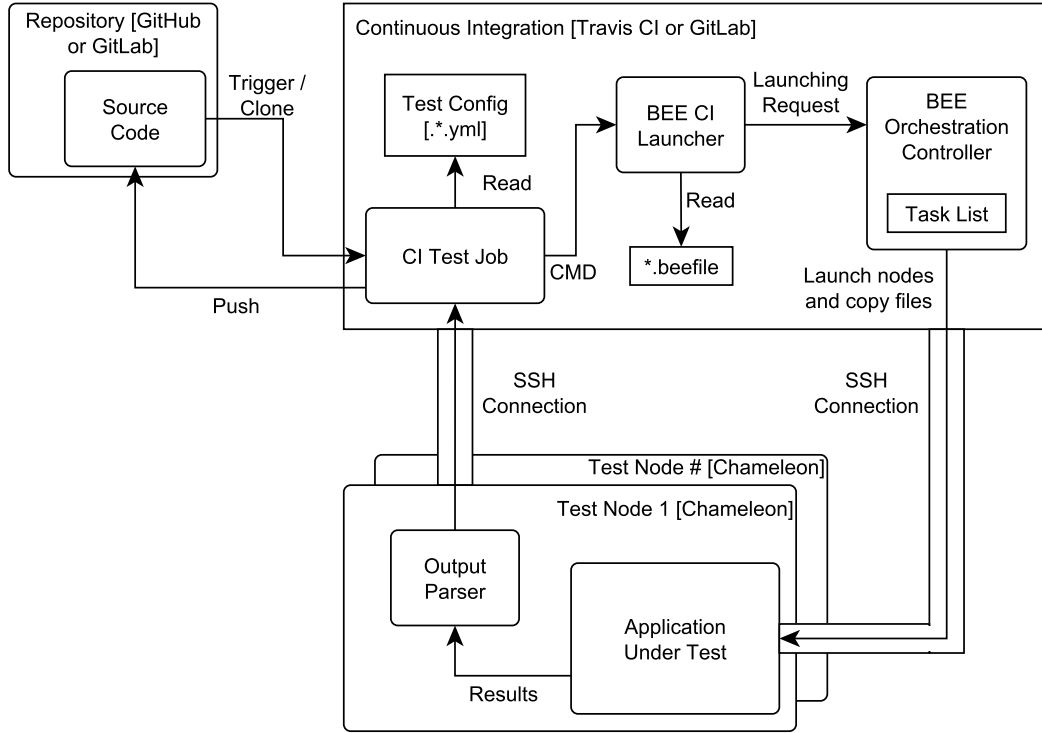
Repository [GitHub or GitLab]

Source Code

Trigger / Clone

Push

Continuous Integration [Travis CI or GitLab]

Test Config [.*.yml]

Read

CI Test Job

CMD

BEE CI Launcher

Read

*.beefile

Launching Request

BEE Orchestration Controller

Task List

Launch nodes and copy files

SSH Connection

SSH Connection

Test Node # [Chameleon]

Test Node 1 [Chameleon]

Output Parser

Application Under Test

Results